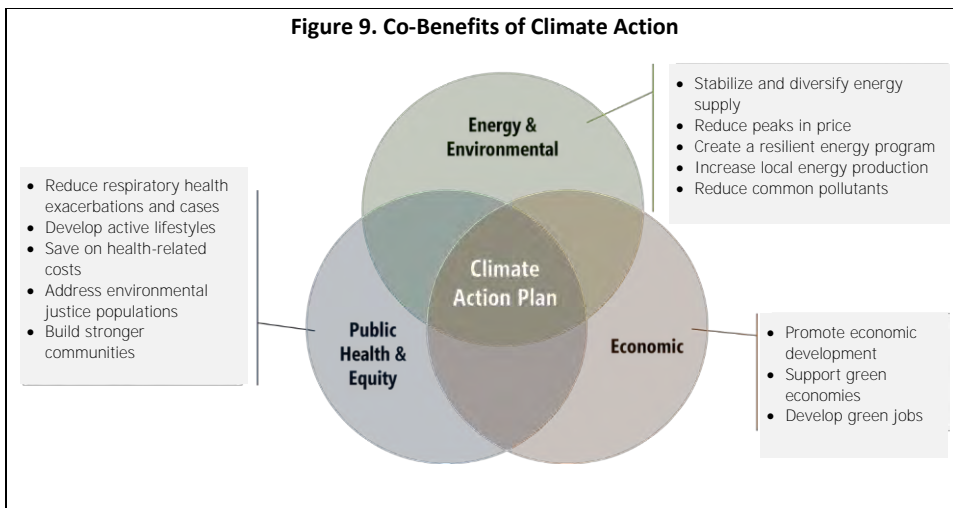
Figure 9. Co-Benefits of Climate Action

Energy & Environmental

- Stabilize and diversify energy supply
- Reduce peaks in price
- Create a resilient energy program
- Increase local energy production
- Reduce common pollutants

- Reduce respiratory health exacerbations and cases
- Develop active lifestyles
- Save on health-related costs
- Address environmental justice populations
- Build stronger communities

Climate Action Plan

Public Health & Equity

Economic

- Promote economic development
- Support green economies
- Develop green jobs